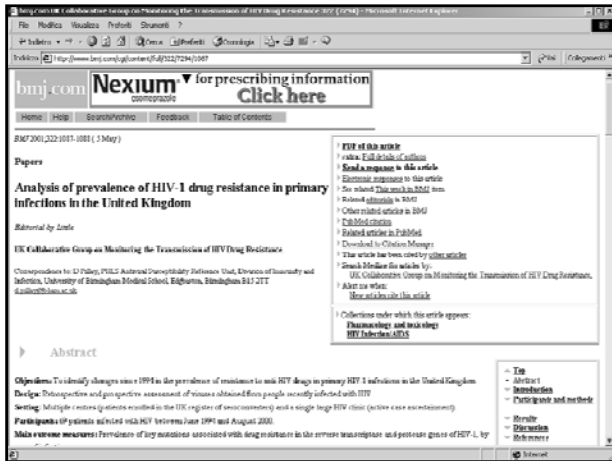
bmj.com UK Collaborative Group on Monitoring the Transmission of HIV Drug Resistance 322 (7294) - Microsoft Internet Explorer

File Modifica Visualizza Preferiti Strumenti ?

Indietro Cerca Preferiti Cronologia

Indirizzo http://www.bmj.com/cgi/content/full/322/7294/1087 Vai Collegamenti

bmj.com Nexium esomeprazole for prescribing information Click here

Home Help Search/Archive Feedback Table of Contents

BMJ 2001;322:1087-1088 ( 5 May )

Papers

Analysis of prevalence of HIV-1 drug resistance in primary infections in the United Kingdom

Editorial by Little

UK Collaborative Group on Monitoring the Transmission of HIV Drug Resistance

Correspondence to: D Pillay, PHLS Antiviral Susceptibility Reference Unit, Division of Immunity and Infection, University of Birmingham Medical School, Edgbaston, Birmingham B15 2TT d.pillay@bham.ac.uk

PDF of this article
extra: Full details of authors
Send a response to this article
Electronic responses to this article
See related: This week in BMJ item
Related editorials in BMJ
Other related articles in BMJ
PubMed citation
Related articles in PubMed
Download to Citation Manager
This article has been cited by other articles
Search Medline for articles by:
UK Collaborative Group on Monitoring the Transmission of HIV Drug Resistance,
Alert me when:
New articles cite this article

Collections under which this article appears:
Pharmacology and toxicology
HIV Infection/AIDS

Abstract

Objectives: To identify changes since 1994 in the prevalence of resistance to anti-HIV drugs in primary HIV-1 infections in the United Kingdom.
Design: Retrospective and prospective assessment of viruses obtained from people recently infected with HIV.
Setting: Multiple centres (patients enrolled in the UK register of seroconverters) and a single large HIV clinic (active case ascertainment).
Participants: 69 patients infected with HIV between June 1994 and August 2000.
Main outcome measures: Prevalence of key mutations associated with drug resistance in the reverse transcriptase and protease genes of HIV-1, by

Top
Abstract
Introduction
Participants and methods
Results
Discussion
References

Internet